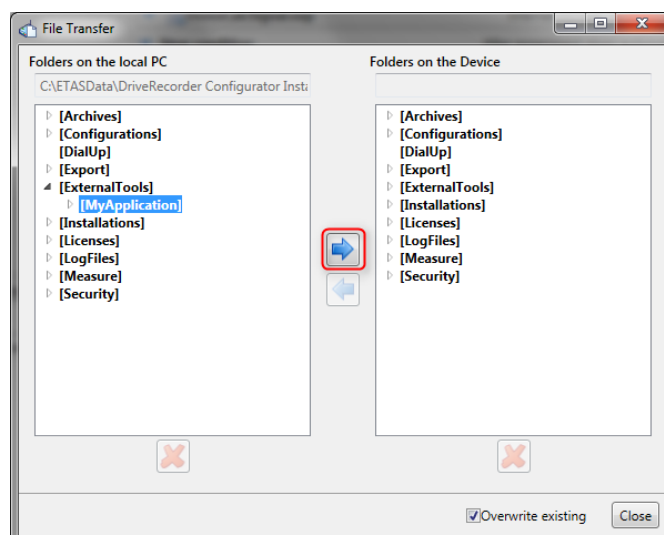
File Transfer

Folders on the local PC

C:\ETASData\DriveRecorder Configurator Insta

[Archives]
[Configurations]
[DialUp]
[Export]
[ExternalTools]
[MyApplication]
[Installations]
[Licenses]
[LogFiles]
[Measure]
[Security]

Folders on the Device

[Archives]
[Configurations]
[DialUp]
[Export]
[ExternalTools]
[Installations]
[Licenses]
[LogFiles]
[Measure]
[Security]

Overwrite existing

Close